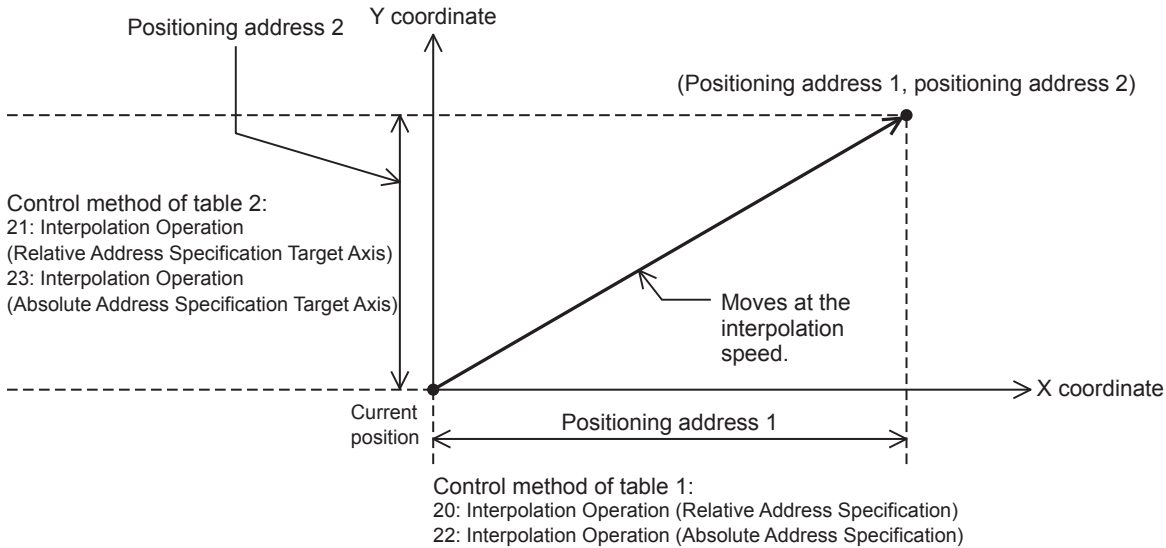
Positioning address 2

Y coordinate

(Positioning address 1, positioning address 2)

Control method of table 2:
21: Interpolation Operation
(Relative Address Specification Target Axis)
23: Interpolation Operation
(Absolute Address Specification Target Axis)

Moves at the interpolation speed.

X coordinate

Current position

Positioning address 1

Control method of table 1:
20: Interpolation Operation (Relative Address Specification)
22: Interpolation Operation (Absolute Address Specification)